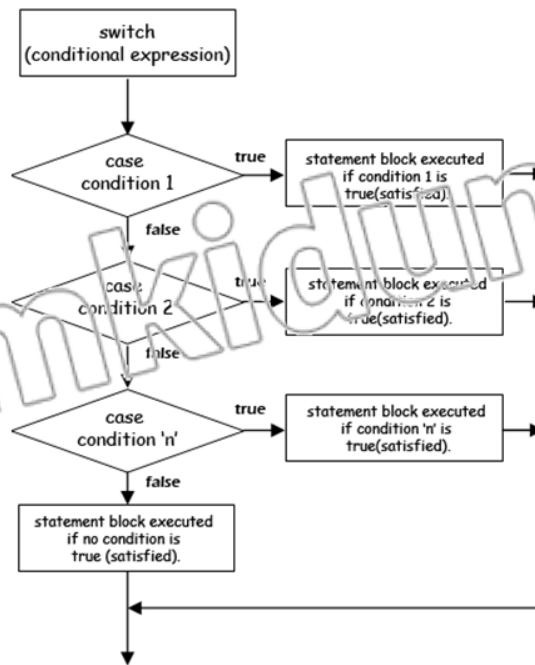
switch
(conditional expression)

case
condition 1

true

statement block executed
if condition 1 is
true(satisfied).

false

case
condition 2

true

statement block executed
if condition 2 is
true(satisfied).

false

case
condition 'n'

true

statement block executed
if condition 'n' is
true(satisfied).

false

statement block executed
if no condition is
true (satisfied).

mkidunn